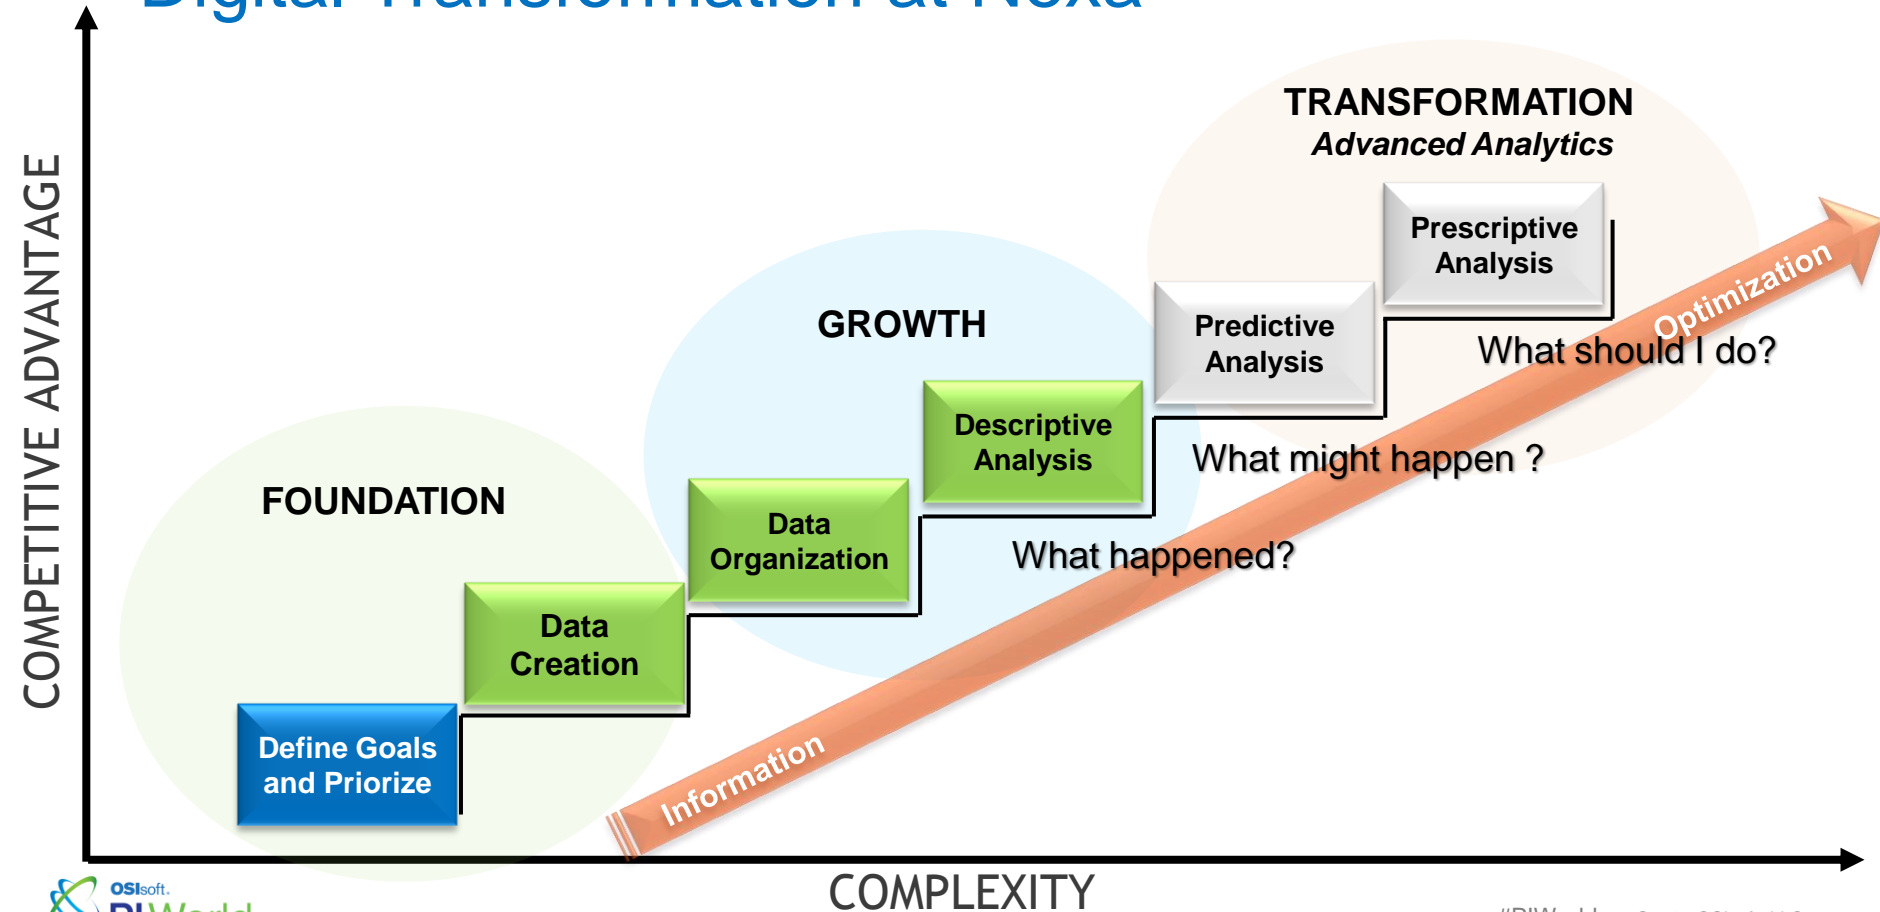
Digital Transformation at Nexa

TRANSFORMATION
Advanced Analytics

Prescriptive Analysis

GROWTH

Predictive Analysis

What should I do?

Optimization

FOUNDATION

Descriptive Analysis

What might happen ?

Data Organization

What happened?

Data Creation

Define Goals and Priorize

Information

COMPETITIVE ADVANTAGE

COMPLEXITY

OSIsoft.
PI World

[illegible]